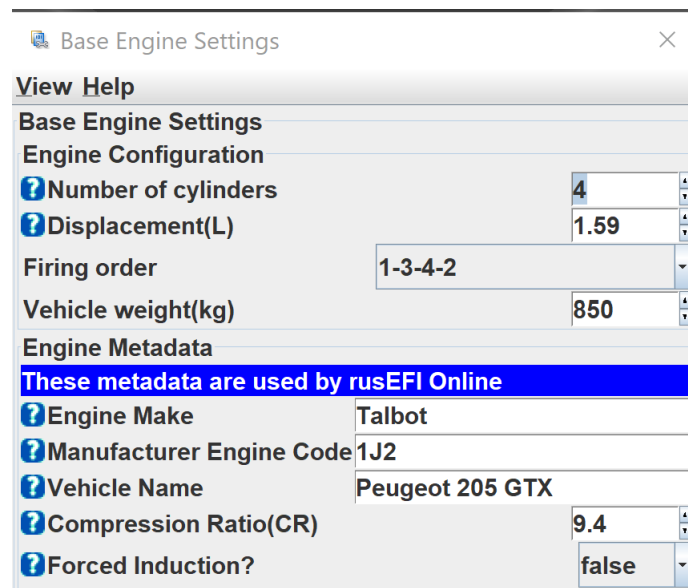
Base Engine Settings

View Help

Base Engine Settings

Engine Configuration

Number of cylinders 4

Displacement(L) 1.59

Firing order 1-3-4-2

Vehicle weight(kg) 850

Engine Metadata

These metadata are used by rusEFI Online

Engine Make Talbot

Manufacturer Engine Code 1J2

Vehicle Name Peugeot 205 GTX

Compression Ratio(CR) 9.4

Forced Induction? false